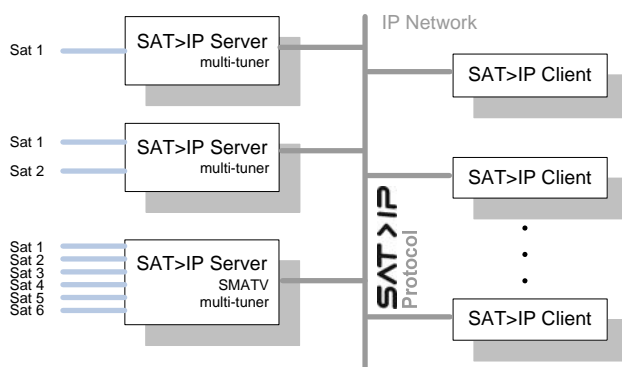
IP Network

Sat 1

SAT>IP Server
multi-tuner

SAT>IP Client

Sat 1

Sat 2

SAT>IP Server
multi-tuner

SAT>IP Client

SAT>IP
Protocol

Sat 1
Sat 2
Sat 3
Sat 4
Sat 5
Sat 6

SAT>IP Server
SMATV
multi-tuner

SAT>IP Client